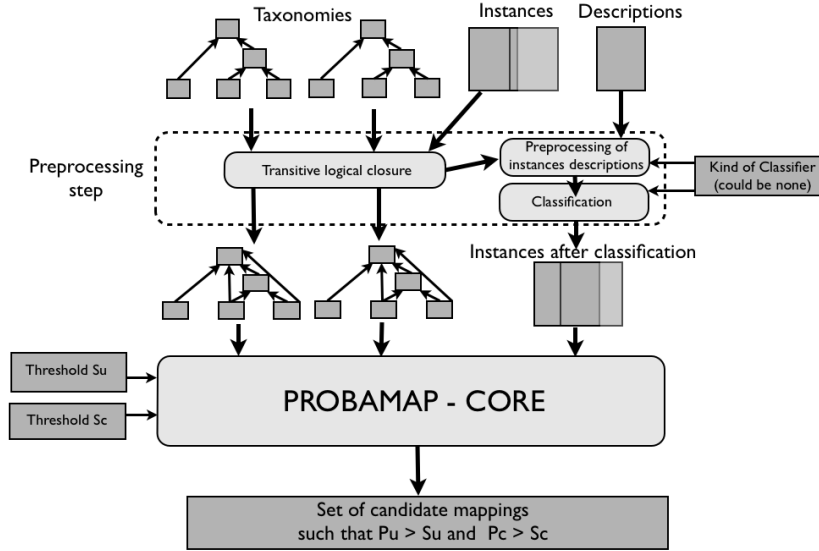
Taxonomies

Instances

Descriptions

Preprocessing step

Transitive logical closure

Preprocessing of instances descriptions

Classification

Kind of Classifier (could be none)

Instances after classification

Threshold Su

Threshold Sc

PROBAMAP - CORE

Set of candidate mappings such that Pu > Su and Pc > Sc